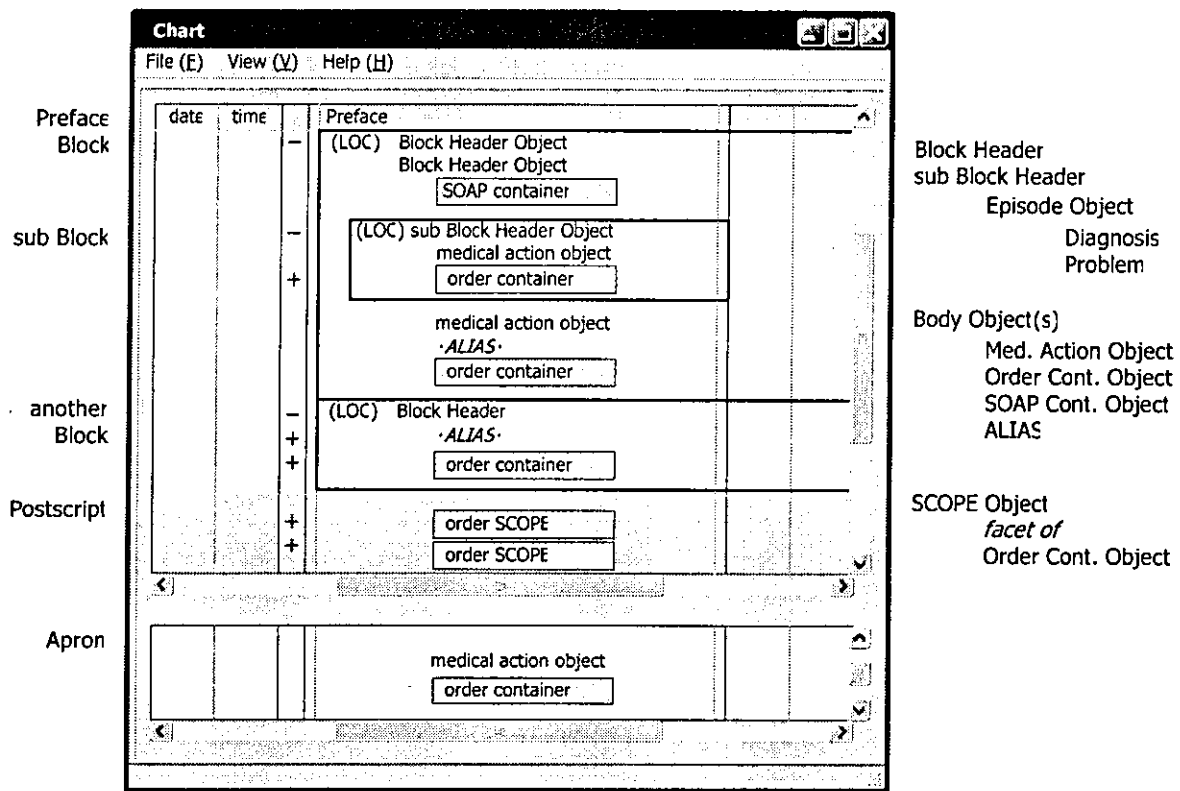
Chart

File (F) View (V) Help (H)

Preface Block

sub Block

another Block

Postscript

Apron

| date | time | | Preface |
|---|---|---|---|
| | | − | (LOC) Block Header Object |
| | | | Block Header Object |
| | | | SOAP container |
| | | − | (LOC) sub Block Header Object |
| | | | medical action object |
| | | + | order container |
| | | | medical action object |
| | | | ·ALIAS· |
| | | | order container |
| | | − | (LOC) Block Header |
| | | + | ·ALIAS· |
| | | + | order container |
| | | + | order SCOPE |
| | | + | order SCOPE |

medical action object
order container

Block Header
sub Block Header
Episode Object
Diagnosis
Problem

Body Object(s)
Med. Action Object
Order Cont. Object
SOAP Cont. Object
ALIAS

SCOPE Object
*facet of*
Order Cont. Object